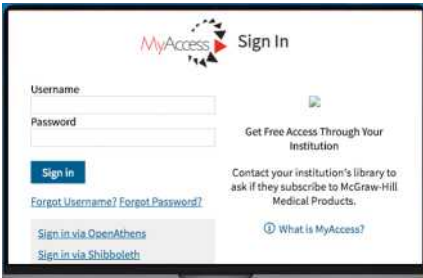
MyAccess Sign In

Username

Password

Sign In

Forgot Username? Forgot Password?

Sign in via OpenAthens

Sign in via Shibboleth

Get Free Access Through Your Institution

Contact your institution's library to ask if they subscribe to McGraw-Hill Medical Products.

ⓘ What is MyAccess?